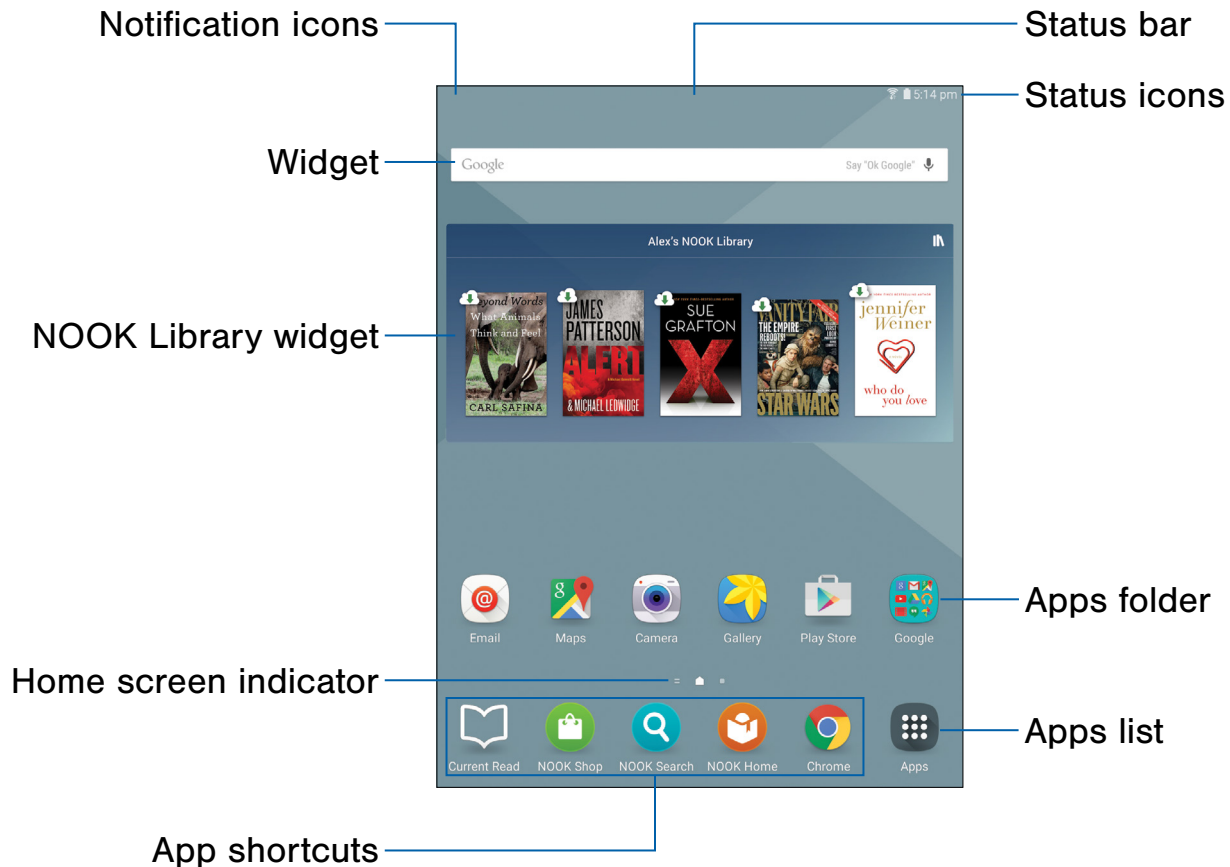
Notification icons
Status bar
5:14 pm
Status icons
Widget
Google
Say "Ok Google"
Alex's NOOK Library
NOOK Library widget
Beyond Words What Animals Think and Feel CARL SAFINA
JAMES PATTERSON ALERT & MICHAEL LEDWIDGE
SUE GRAFTON X
VANITY FAIR THE EMPIRE REBORN STAR WARS
jennifer Weiner who do you love
Email
Maps
Camera
Gallery
Play Store
Google
Apps folder
Home screen indicator
Current Read
NOOK Shop
NOOK Search
NOOK Home
Chrome
Apps
Apps list
App shortcuts